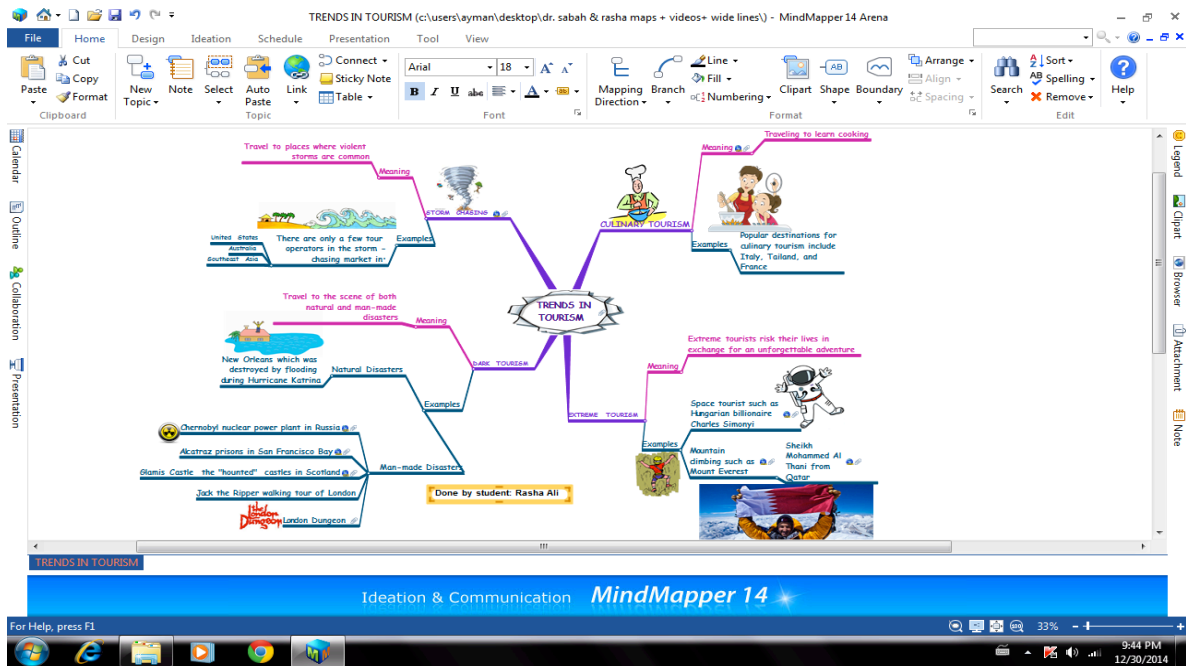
TRENDS IN TOURISM (c:\users\ayman\desktop\dr. sabah & rasha maps + videos+ wide lines\) - MindMapper 14 Arena

File Home Design Ideation Schedule Presentation Tool View

Paste Cut Copy Format Clipboard
New Topic Note Select Auto Paste Link Connect Sticky Note Table Topic
Arial 18 B I U abc A Font
Mapping Direction Branch Line Fill Numbering Clipart Shape Boundary Arrange Align Spacing Format
Search Sort Spelling Remove Edit
Help

Calendar Outline Collaboration Presentation

Legend Clipart Browser Attachment Note

TRENDS IN TOURISM

Travel to places where violent storms are common
Meaning
STORM CHASING
Examples
There are only a few tour operators in the storm – chasing market in:
United States
Australia
Southeast Asia

CULINARY TOURISM
Meaning
Traveling to learn cooking
Examples
Popular destinations for culinary tourism include Italy, Tailand, and France

Travel to the scene of both natural and man-made disasters
Meaning
DARK TOURISM
Examples
Natural Disasters
New Orleans which was destroyed by flooding during Hurricane Katrina
Man-made Disasters
Chernobyl nuclear power plant in Russia
Alcatraz prisons in San Francisco Bay
Glamis Castle the "hounted" castles in Scotland
Jack the Ripper walking tour of London
London Dungeon
the London Dungeon

EXTREME TOURISM
Meaning
Extreme tourists risk their lives in exchange for an unforgettable adventure
Examples
Space tourist such as Hungarian billionaire Charles Simonyi
Mountain climbing such as Mount Everest
Sheikh Mohammed Al Thani from Qatar

Done by student: Rasha Ali

TRENDS IN TOURISM

Ideation & Communication MindMapper 14

For Help, press F1
33%
9:44 PM
12/30/2014